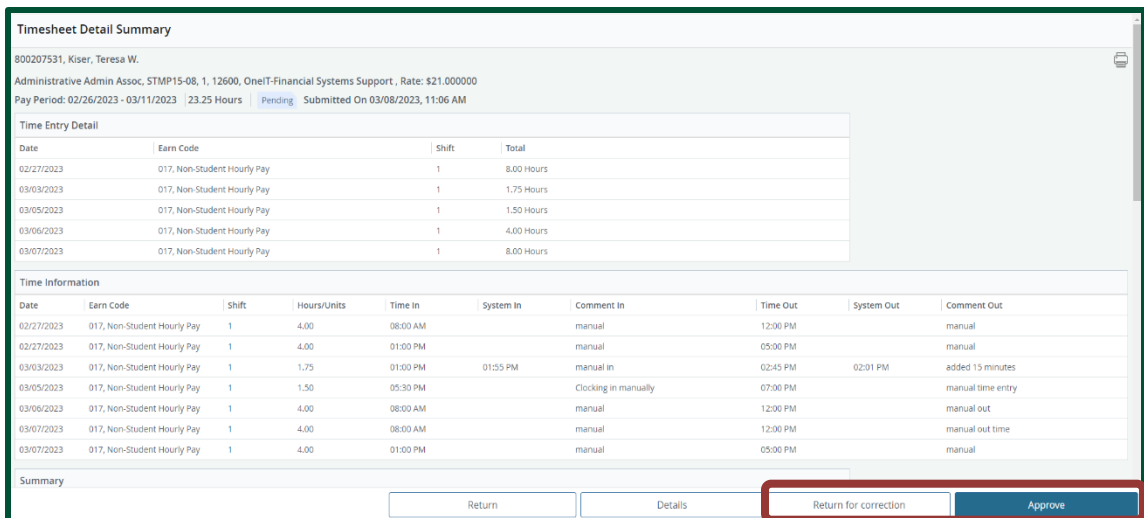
Timesheet Detail Summary

800207531, Kiser, Teresa W.

Administrative Admin Assoc, STMP15-08, 1, 12600, OneIT-Financial Systems Support , Rate: $21.000000

Pay Period: 02/26/2023 - 03/11/2023 | 23.25 Hours | Pending | Submitted On 03/08/2023, 11:06 AM

Time Entry Detail

| Date | Earn Code | Shift | Total |
|---|---|---|---|
| 02/27/2023 | 017, Non-Student Hourly Pay | 1 | 8.00 Hours |
| 03/03/2023 | 017, Non-Student Hourly Pay | 1 | 1.75 Hours |
| 03/05/2023 | 017, Non-Student Hourly Pay | 1 | 1.50 Hours |
| 03/06/2023 | 017, Non-Student Hourly Pay | 1 | 4.00 Hours |
| 03/07/2023 | 017, Non-Student Hourly Pay | 1 | 8.00 Hours |

Time Information

| Date | Earn Code | Shift | Hours/Units | Time In | System In | Comment In | Time Out | System Out | Comment Out |
|---|---|---|---|---|---|---|---|---|---|
| 02/27/2023 | 017, Non-Student Hourly Pay | 1 | 4.00 | 08:00 AM | | manual | 12:00 PM | | manual |
| 02/27/2023 | 017, Non-Student Hourly Pay | 1 | 4.00 | 01:00 PM | | manual | 05:00 PM | | manual |
| 03/03/2023 | 017, Non-Student Hourly Pay | 1 | 1.75 | 01:00 PM | 01:55 PM | manual in | 02:45 PM | 02:01 PM | added 15 minutes |
| 03/05/2023 | 017, Non-Student Hourly Pay | 1 | 1.50 | 05:30 PM | | Clocking in manually | 07:00 PM | | manual time entry |
| 03/06/2023 | 017, Non-Student Hourly Pay | 1 | 4.00 | 08:00 AM | | manual | 12:00 PM | | manual out |
| 03/07/2023 | 017, Non-Student Hourly Pay | 1 | 4.00 | 08:00 AM | | manual | 12:00 PM | | manual out time |
| 03/07/2023 | 017, Non-Student Hourly Pay | 1 | 4.00 | 01:00 PM | | manual | 05:00 PM | | manual |

Summary

Return | Details | Return for correction | Approve